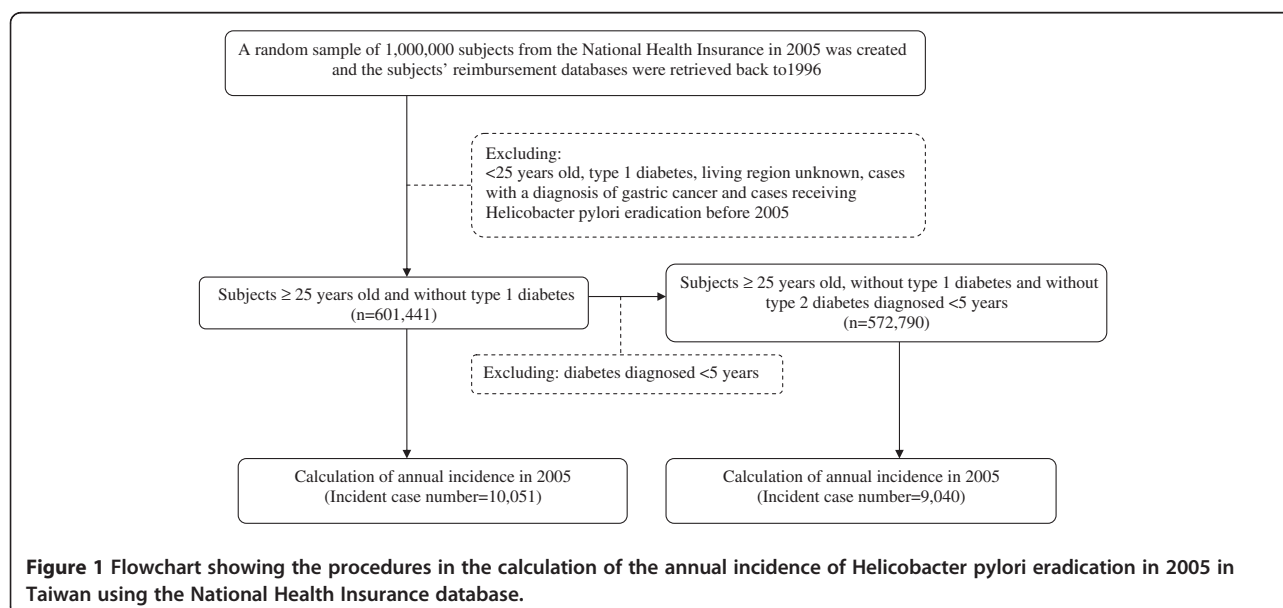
A random sample of 1,000,000 subjects from the National Health Insurance in 2005 was created and the subjects' reimbursement databases were retrieved back to1996

Excluding:
<25 years old, type 1 diabetes, living region unknown, cases with a diagnosis of gastric cancer and cases receiving Helicobacter pylori eradication before 2005

Subjects ≥ 25 years old and without type 1 diabetes
(n=601,441)

Subjects ≥ 25 years old, without type 1 diabetes and without type 2 diabetes diagnosed <5 years
(n=572,790)

Excluding: diabetes diagnosed <5 years

Calculation of annual incidence in 2005
(Incident case number=10,051)

Calculation of annual incidence in 2005
(Incident case number=9,040)

**Figure 1 Flowchart showing the procedures in the calculation of the annual incidence of Helicobacter pylori eradication in 2005 in Taiwan using the National Health Insurance database.**